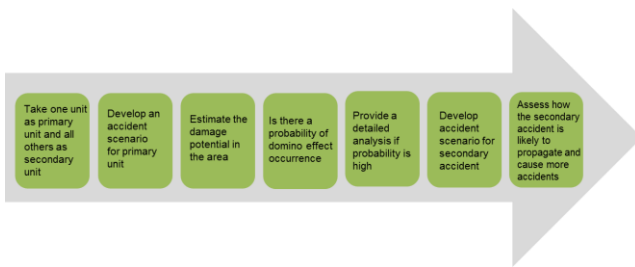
Take one unit as primary unit and all others as secondary unit

Develop an accident scenario for primary unit

Estimate the damage potential in the area

Is there a probability of domino effect occurrence

Provide a detailed analysis if probability is high

Develop accident scenario for secondary accident

Assess how the secondary accident is likely to propagate and cause more accidents